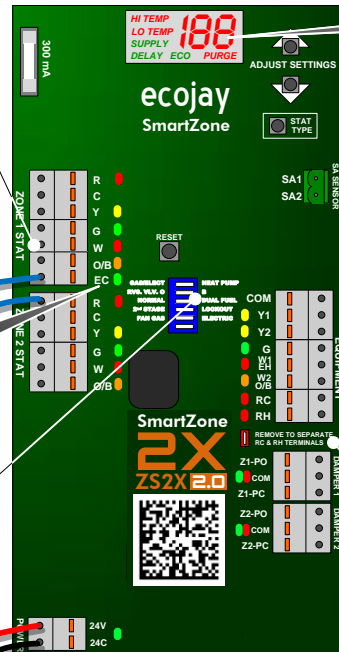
300 mA

HI TEMP
LO TEMP
SUPPLY
DELAY ECO PURGE
188

ADJUST SETTINGS

ecojay
SmartZone

STAT TYPE

SA SENSOR
SA1
SA2

ZONE 1 STAT
R
C
Y
G
W
O/B
EC

RESET

ZONE 2 STAT
R
C
Y
G
W
O/B

GAS/ELECT
RVS. VLV. O
NORMAL
2ND STAGE
FAN GAS

HEAT PUMP
B
DUAL FUEL
LOCKOUT
ELECTRIC

EQUIPMENT
COM
Y1
Y2
G
W1
EH
W2
O/B
RC
RH

REMOVE TO SEPARATE RC & RH TERMINALS

SmartZone
2X
ZS2X 2.0

DAMPER 1
Z1-PO
COM
Z1-PC

DAMPER 2
Z2-PO
COM
Z2-PC

POWER
24V
24C